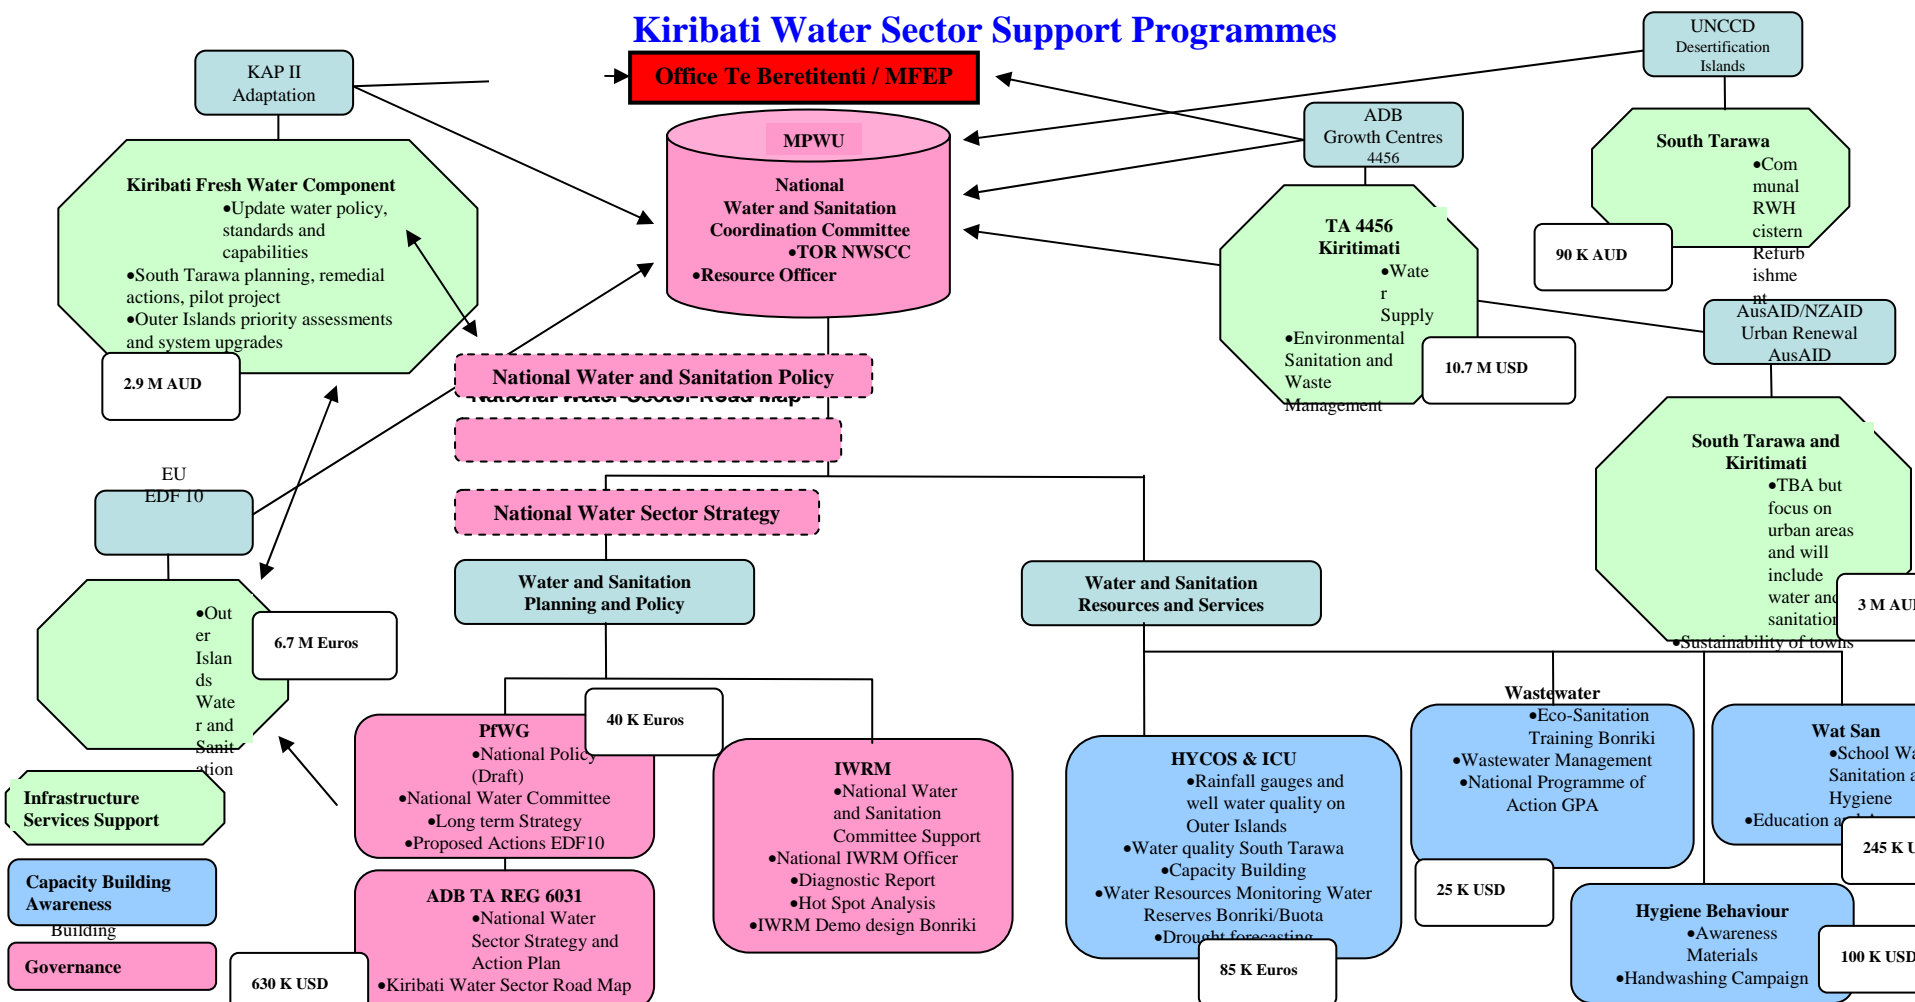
Kiribati Water Sector Support Programmes

Office Te Beretitenti / MFEP

KAP II
Adaptation

UNCCD
Desertification
Islands

MPWU

National
Water and Sanitation
Coordination Committee
•TOR NWSCC
•Resource Officer

ADB
Growth Centres
4456

South Tarawa
•Com munal RWH cistern Refurb ishme nt

90 K AUD

Kiribati Fresh Water Component
•Update water policy, standards and capabilities
•South Tarawa planning, remedial actions, pilot project
•Outer Islands priority assessments and system upgrades

2.9 M AUD

TA 4456
Kiritimati
•Wate r Supply
•Environmental Sanitation and Waste Management

10.7 M USD

AusAID/NZAID
Urban Renewal
AusAID

National Water and Sanitation Policy
National Water Sector Road Map

South Tarawa and Kiritimati
•TBA but focus on urban areas and will include water and sanitation
•Sustainability of towns

3 M AU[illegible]

EU
EDF 10

National Water Sector Strategy

Water and Sanitation
Planning and Policy

Water and Sanitation
Resources and Services

•Out er Islan ds Wate r and Sanit ation

6.7 M Euros

40 K Euros

PfWG
•National Policy (Draft)
•National Water Committee
•Long term Strategy
•Proposed Actions EDF10

IWRM
•National Water and Sanitation Committee Support
•National IWRM Officer
•Diagnostic Report
•Hot Spot Analysis
•IWRM Demo design Bonriki

Wastewater
•Eco-Sanitation Training Bonriki
•Wastewater Management
•National Programme of Action GPA

Wat San
•School Wa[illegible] Sanitation a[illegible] Hygiene
•Education a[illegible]

245 K U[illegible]

HYCOS & ICU
•Rainfall gauges and well water quality on Outer Islands
•Water quality South Tarawa
•Capacity Building
•Water Resources Monitoring Water Reserves Bonriki/Buota
•Drought forecasting

25 K USD

Infrastructure
Services Support

Capacity Building
Awareness
Building

Governance

ADB TA REG 6031
•National Water Sector Strategy and Action Plan
•Kiribati Water Sector Road Map

630 K USD

85 K Euros

Hygiene Behaviour
•Awareness Materials
•Handwashing Campaign

100 K USD